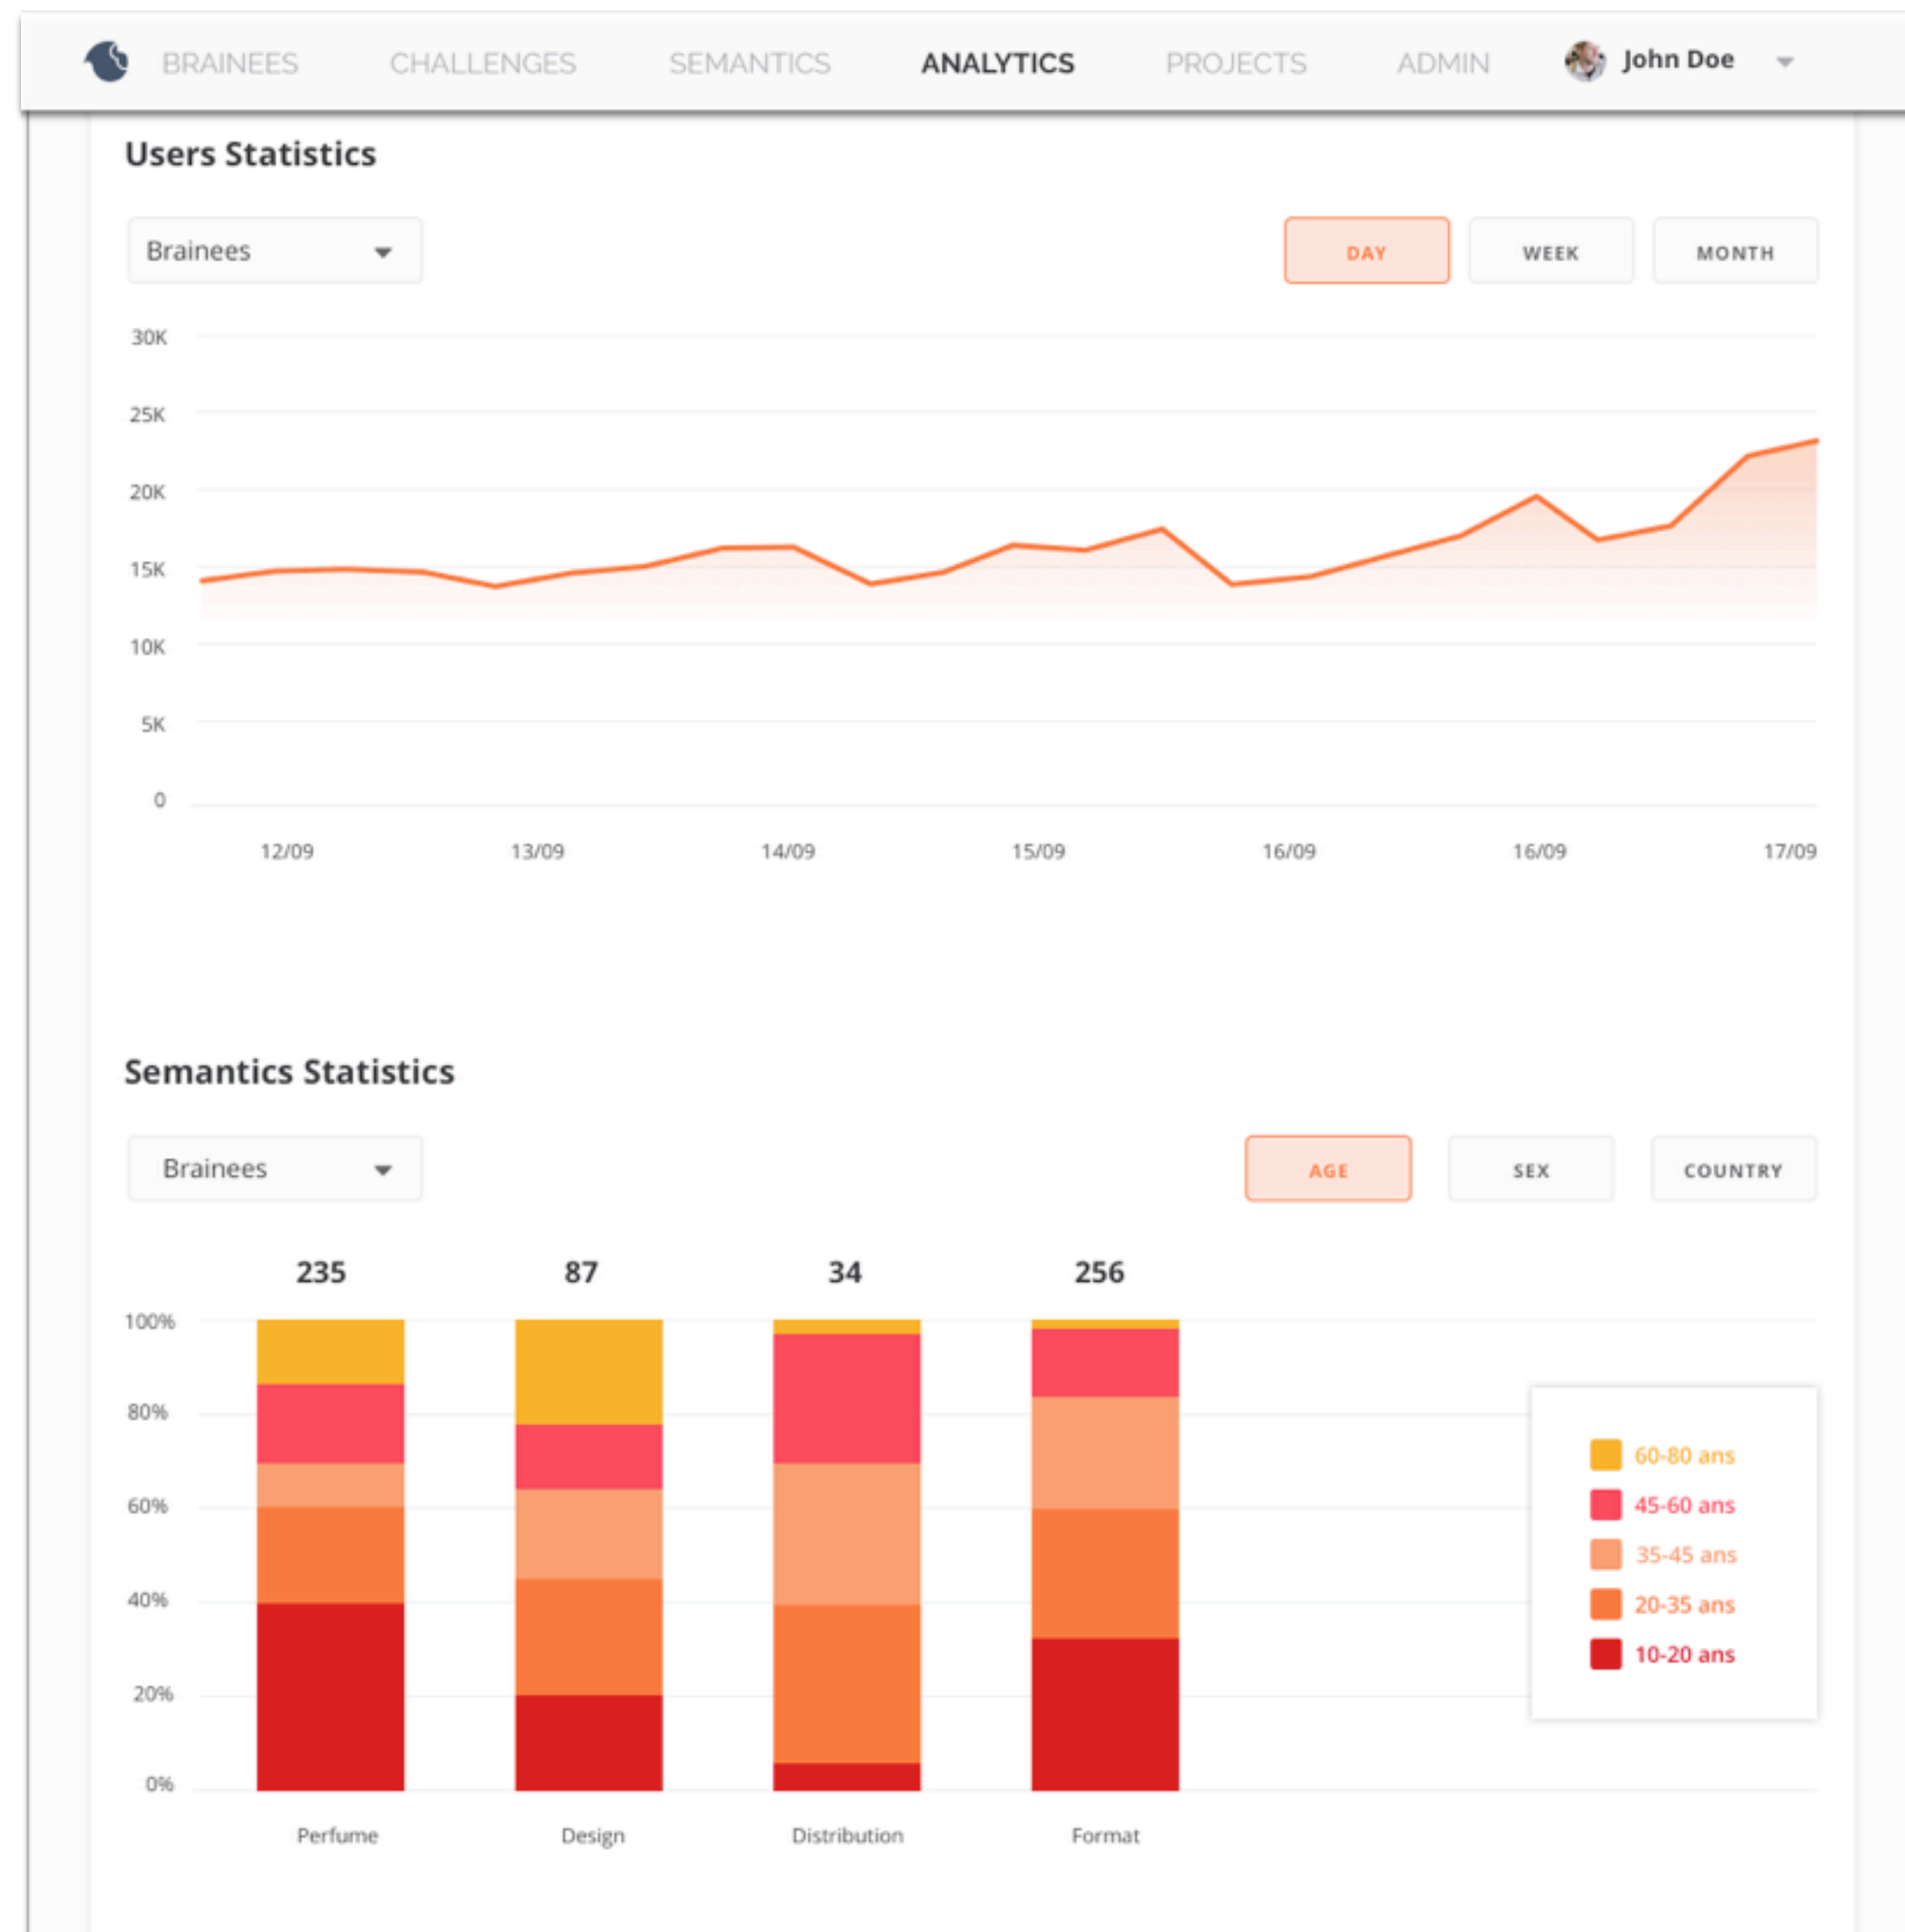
BRAINEES CHALLENGES SEMANTICS ANALYTICS PROJECTS ADMIN John Doe

Users Statistics

Brainees

DAY WEEK MONTH

30K
25K
20K
15K
10K
5K
0

12/09 13/09 14/09 15/09 16/09 16/09 17/09

Semantics Statistics

Brainees

AGE SEX COUNTRY

235 87 34 256

100%
80%
60%
40%
20%
0%

Perfume Design Distribution Format

60-80 ans
45-60 ans
35-45 ans
20-35 ans
10-20 ans